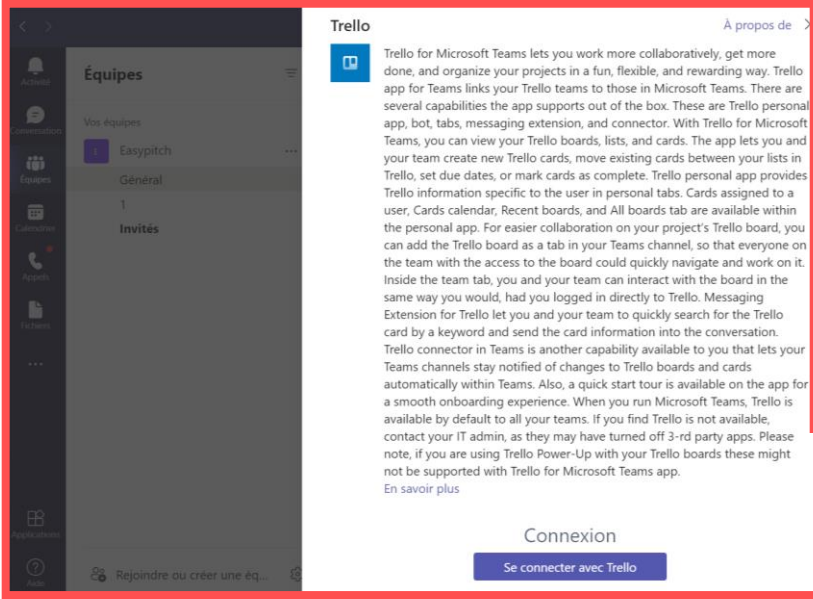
Activité

Conversation

Équipes

Calendrier

Appels

Fichiers

...

Applications

Aide

Équipes

Vos équipes

Easypitch

Général

1

Invités

Rejoindre ou créer une éq...

Trello

À propos de

Trello for Microsoft Teams lets you work more collaboratively, get more done, and organize your projects in a fun, flexible, and rewarding way. Trello app for Teams links your Trello teams to those in Microsoft Teams. There are several capabilities the app supports out of the box. These are Trello personal app, bot, tabs, messaging extension, and connector. With Trello for Microsoft Teams, you can view your Trello boards, lists, and cards. The app lets you and your team create new Trello cards, move existing cards between your lists in Trello, set due dates, or mark cards as complete. Trello personal app provides Trello information specific to the user in personal tabs. Cards assigned to a user, Cards calendar, Recent boards, and All boards tab are available within the personal app. For easier collaboration on your project's Trello board, you can add the Trello board as a tab in your Teams channel, so that everyone on the team with the access to the board could quickly navigate and work on it. Inside the team tab, you and your team can interact with the board in the same way you would, had you logged in directly to Trello. Messaging Extension for Trello let you and your team to quickly search for the Trello card by a keyword and send the card information into the conversation. Trello connector in Teams is another capability available to you that lets your Teams channels stay notified of changes to Trello boards and cards automatically within Teams. Also, a quick start tour is available on the app for a smooth onboarding experience. When you run Microsoft Teams, Trello is available by default to all your teams. If you find Trello is not available, contact your IT admin, as they may have turned off 3-rd party apps. Please note, if you are using Trello Power-Up with your Trello boards these might not be supported with Trello for Microsoft Teams app.
En savoir plus

Connexion

Se connecter avec Trello